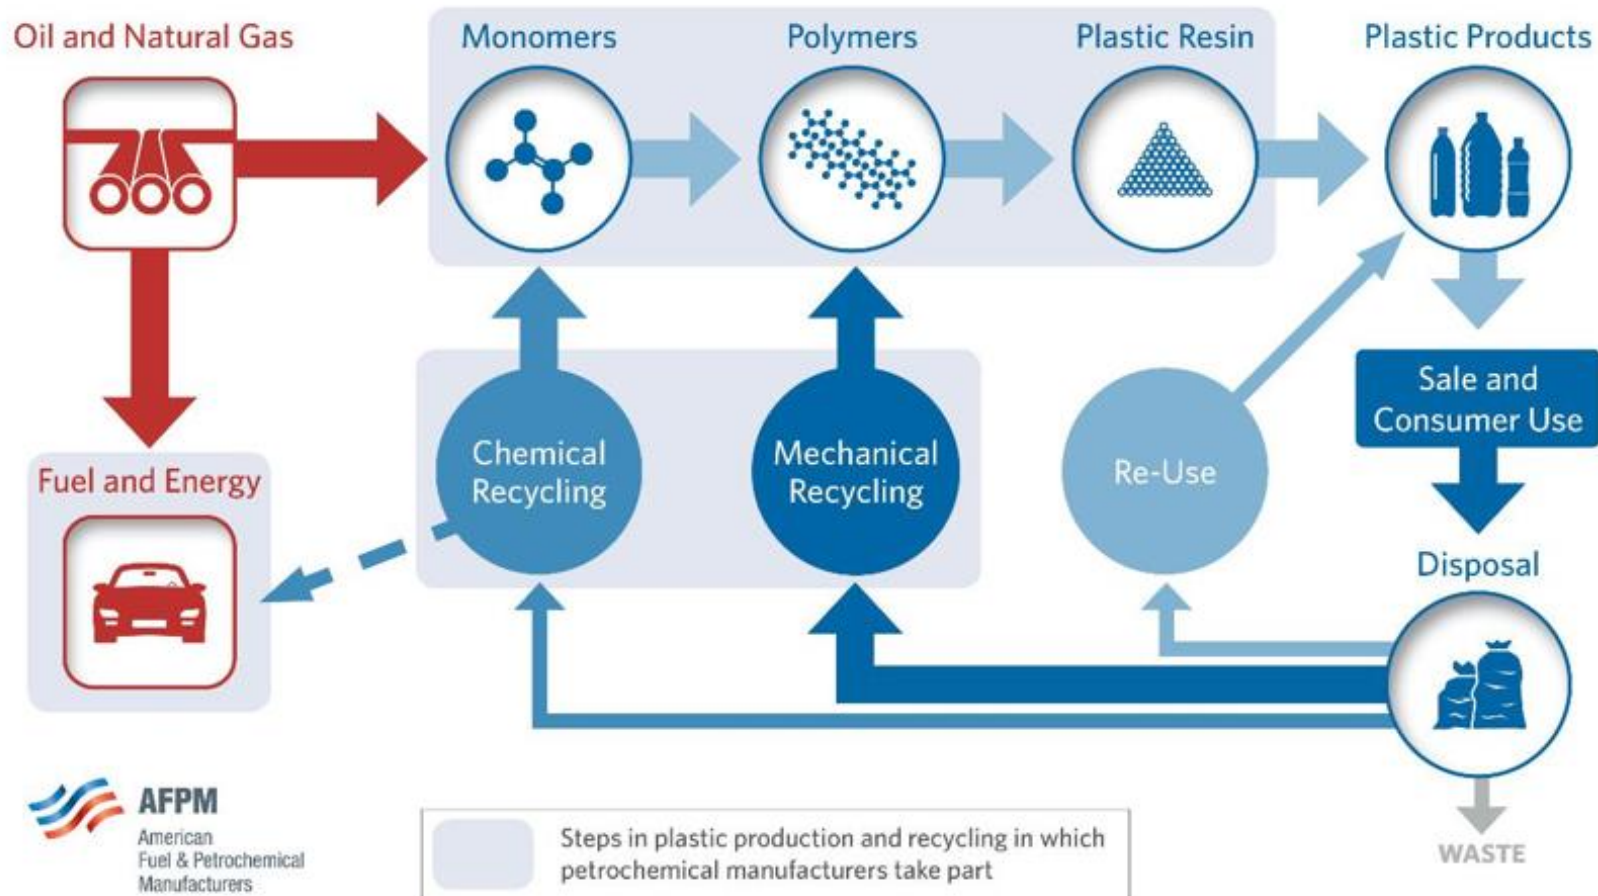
Oil and Natural Gas

Monomers

Polymers

Plastic Resin

Plastic Products

Sale and Consumer Use

Fuel and Energy

Chemical Recycling

Mechanical Recycling

Re-Use

Disposal

WASTE

AFPM
American Fuel & Petrochemical Manufacturers

Steps in plastic production and recycling in which petrochemical manufacturers take part